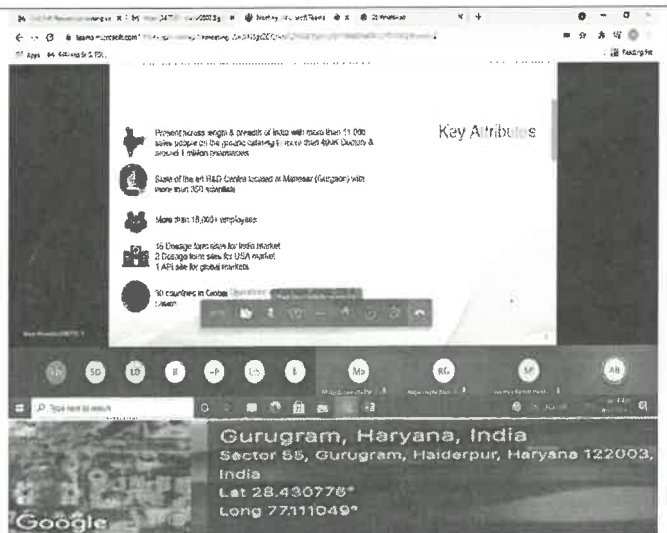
Key Attributes

Present across length & breadth of India with more than 11,000 sales people on the ground catering to more than 450K Doctors & around 1 million pharmacies

State of the art R&D Centre located at Manesar (Gurgaon) with more than 300 scientists

More than 18,000+ employees

16 Dosage form sites for India market
2 Dosage form sites for USA market
1 API site for global markets

30 countries in Global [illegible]

SD SD LD R -P LS L MS RG SP AB

Type here to search

Gurugram, Haryana, India
Sector 55, Gurugram, Haiderpur, Haryana 122003, India
Lat 28.430776°
Long 77.111049°

Google